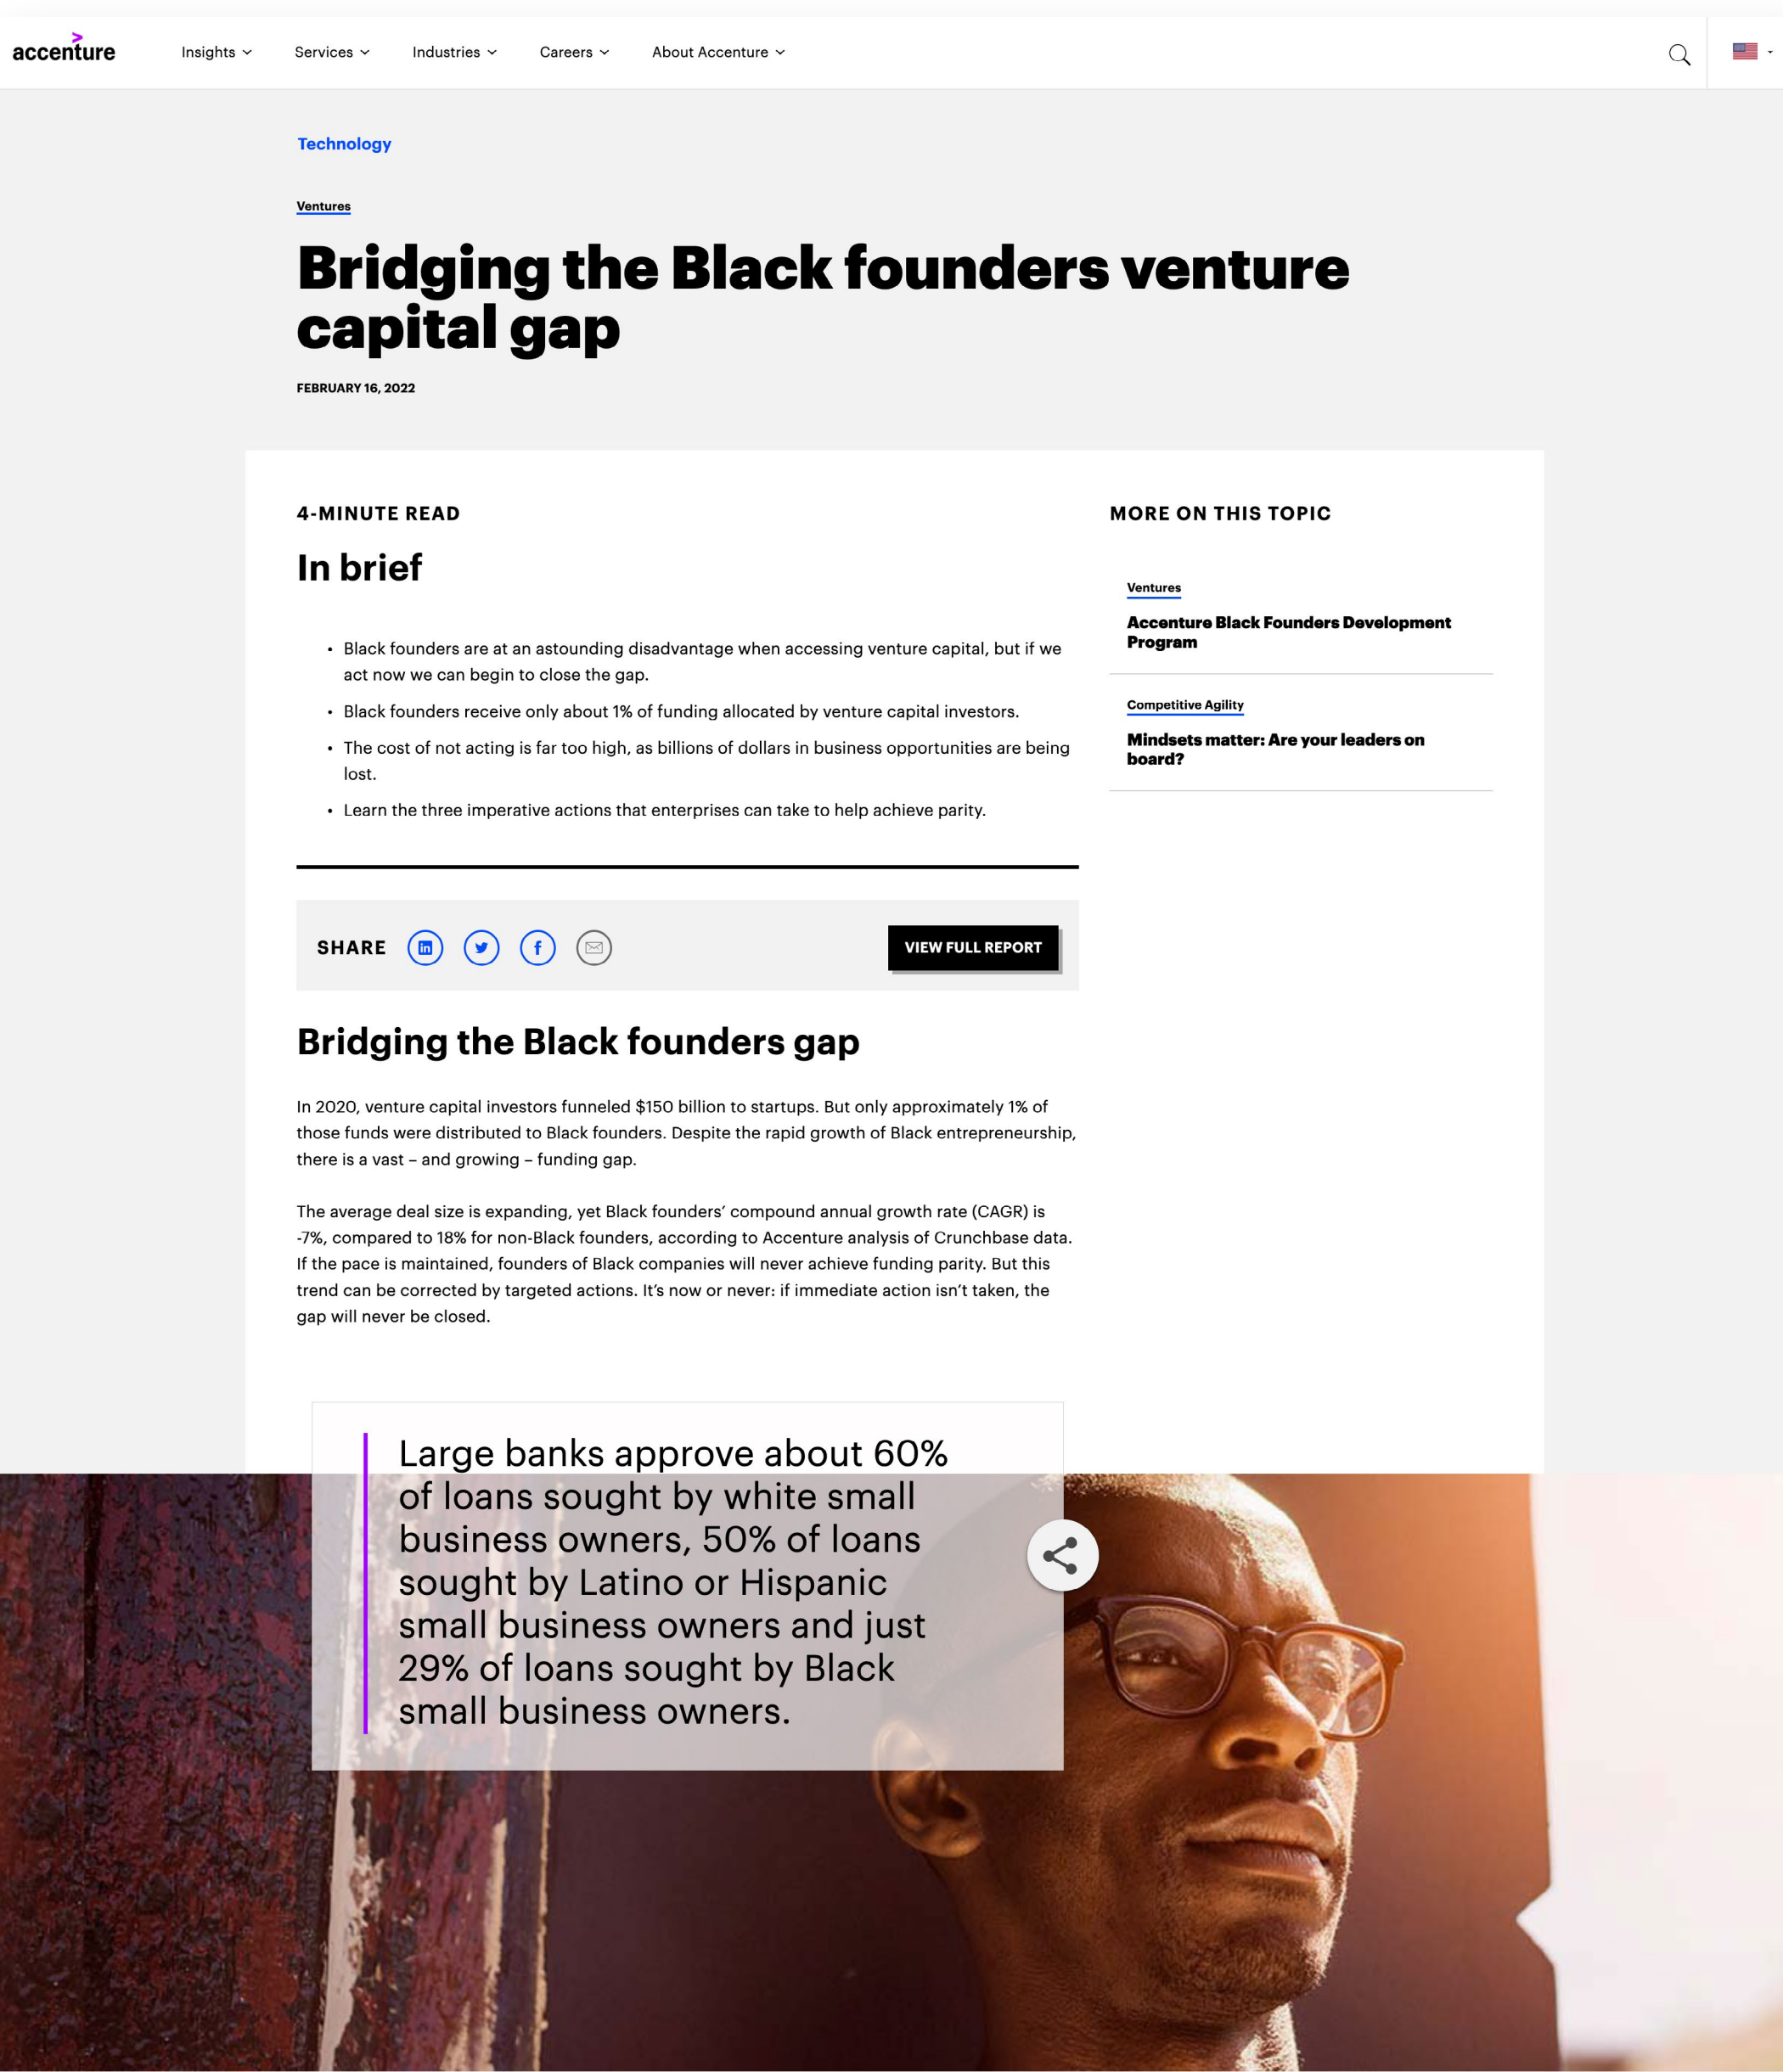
accenture

Insights Services Industries Careers About Accenture

Technology

Ventures

# Bridging the Black founders venture capital gap

FEBRUARY 16, 2022

4-MINUTE READ

In brief

- Black founders are at an astounding disadvantage when accessing venture capital, but if we act now we can begin to close the gap.
- Black founders receive only about 1% of funding allocated by venture capital investors.
- The cost of not acting is far too high, as billions of dollars in business opportunities are being lost.
- Learn the three imperative actions that enterprises can take to help achieve parity.

SHARE

VIEW FULL REPORT

Bridging the Black founders gap

In 2020, venture capital investors funneled $150 billion to startups. But only approximately 1% of those funds were distributed to Black founders. Despite the rapid growth of Black entrepreneurship, there is a vast – and growing – funding gap.

The average deal size is expanding, yet Black founders' compound annual growth rate (CAGR) is -7%, compared to 18% for non-Black founders, according to Accenture analysis of Crunchbase data. If the pace is maintained, founders of Black companies will never achieve funding parity. But this trend can be corrected by targeted actions. It's now or never: if immediate action isn't taken, the gap will never be closed.

Large banks approve about 60% of loans sought by white small business owners, 50% of loans sought by Latino or Hispanic small business owners and just 29% of loans sought by Black small business owners.

MORE ON THIS TOPIC

Ventures

Accenture Black Founders Development Program

Competitive Agility

Mindsets matter: Are your leaders on board?